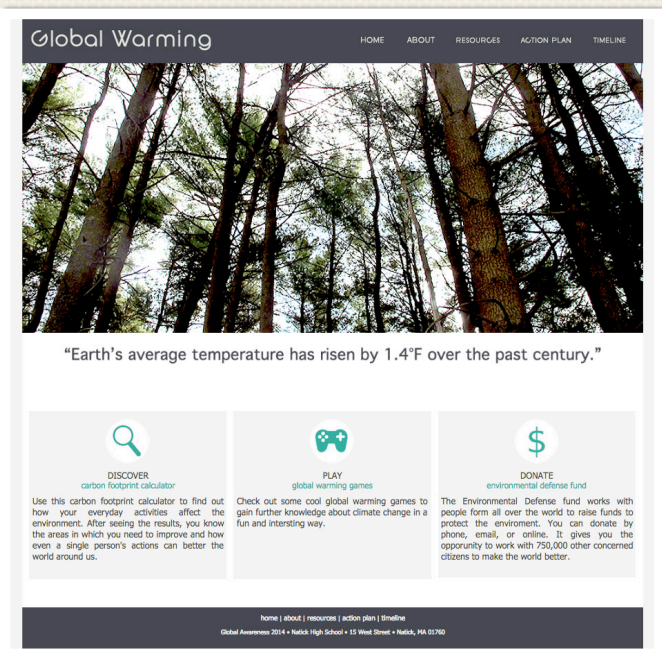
Global Warming

HOME ABOUT RESOURCES ACTION PLAN TIMELINE

"Earth's average temperature has risen by 1.4°F over the past century."

$

DISCOVER
carbon footprint calculator

Use this carbon footprint calculator to find out how your everyday activities affect the environment. After seeing the results, you know the areas in which you need to improve and how even a single person's actions can better the world around us.

PLAY
global warming games

Check out some cool global warming games to gain further knowledge about climate change in a fun and intersting way.

DONATE
environmental defense fund

The Environmental Defense fund works with people form all over the world to raise funds to protect the enviroment. You can donate by phone, email, or online. It gives you the opporunity to work with 750,000 other concerned citizens to make the world better.

home | about | resources | action plan | timeline

Global Awareness 2014 • Natick High School • 15 West Street • Natick, MA 01760